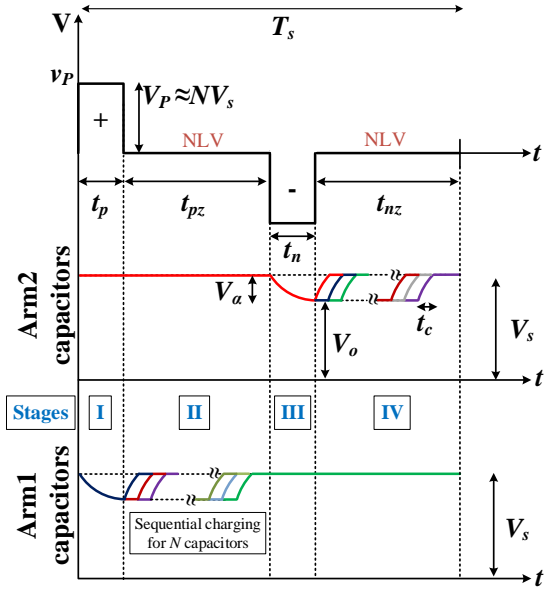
V

$T_s$

$v_P$

+

$V_P \approx NV_s$

NLV

NLV

t

-

$t_p$

$t_{pz}$

$t_n$

$t_{nz}$

Arm2 capacitors

$V_\alpha$

$t_c$

$V_o$

$V_s$

t

Stages

I

II

III

IV

Arm1 capacitors

Sequential charging for $N$ capacitors

$V_s$

t